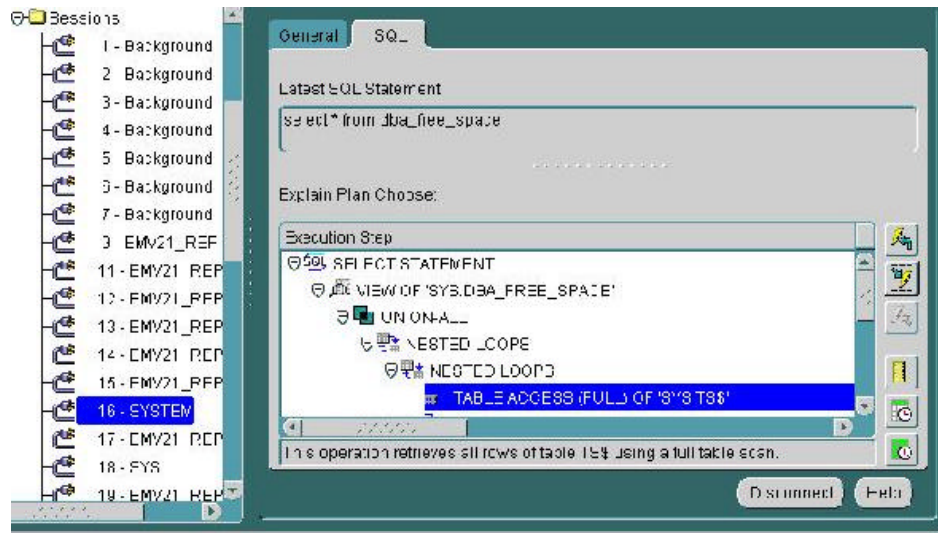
Sessions
1 - Background
2 Background
3 - Background
4 - Background
5 Background
6 - Background
7 - Background
8 EMV21_REF
11 - EMV21_REP
12 - EMV21_REP
13 - EMV21_REP
14 - EMV21_REP
15 - EMV21_REP
16 - SYSTEM
17 - EMV21_REP
18 - SYS
19 - EMV21_REP

General SQL

Latest SQL Statement
select * from dba_free_space

Explain Plan Chosen:

Execution Step
SELECT STATEMENT
VIEW OF 'SYS.DBA_FREE_SPACE'
UNION-ALL
NESTED LOOPS
NESTED LOOPS
TABLE ACCESS (FULL) OF 'SYS.TS$'

This operation retrieves all rows of table TS$ using a full table scan.

Disconnect Help